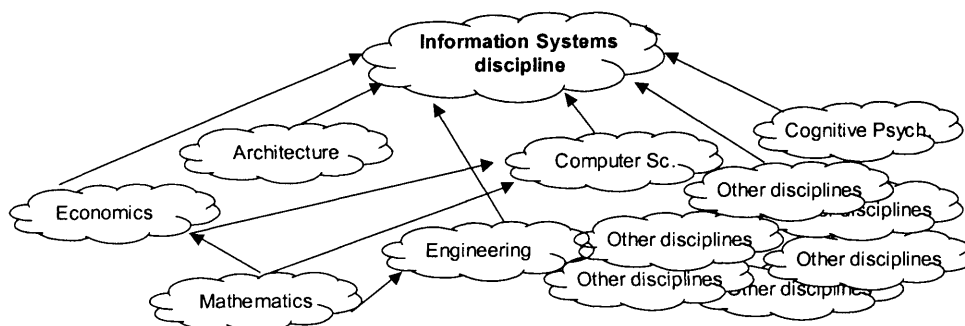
Information Systems discipline

Cognitive Psych.

Architecture

Computer Sc.

Other disciplines

Economics

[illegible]er disciplines

Engineering

Other disciplines

Other disciplines

Other disciplines

Mathematics

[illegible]ther disciplines